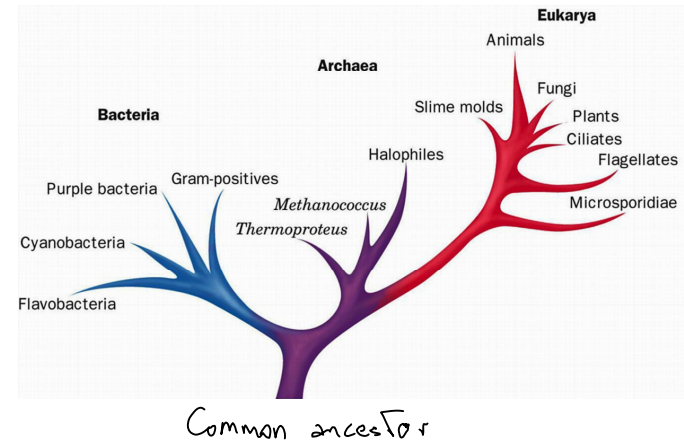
Eukarya
Animals
Archaea
Fungi
Slime molds
Plants
Bacteria
Ciliates
Halophiles
Flagellates
Gram-positives
Purple bacteria
Methanococcus
Microsporidiae
Thermoproteus
Cyanobacteria
Flavobacteria
Common ancestor